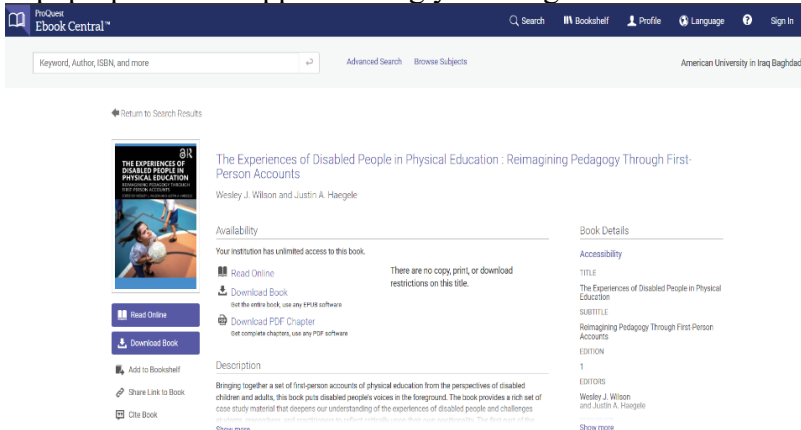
ProQuest Ebook Central™

Search Bookshelf Profile Language ? Sign In

Keyword, Author, ISBN, and more

Advanced Search Browse Subjects

American University in Iraq Baghdad

Return to Search Results

THE EXPERIENCES OF DISABLED PEOPLE IN PHYSICAL EDUCATION
REIMAGINING PEDAGOGY THROUGH FIRST-PERSON ACCOUNTS

The Experiences of Disabled People in Physical Education : Reimagining Pedagogy Through First-Person Accounts

Wesley J. Wilson and Justin A. Haegele

Availability

Your institution has unlimited access to this book.

Read Online

Download Book
Get the entire book, use any EPUB software

Download PDF Chapter
Get complete chapters, use any PDF software

There are no copy, print, or download restrictions on this title.

Read Online

Download Book

Add to Bookshelf

Share Link to Book

Cite Book

Description

Bringing together a set of first-person accounts of physical education from the perspectives of disabled children and adults, this book puts disabled people's voices in the foreground. The book provides a rich set of case study material that deepens our understanding of the experiences of disabled people and challenges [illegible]

Show more

Book Details

Accessibility

TITLE
The Experiences of Disabled People in Physical Education

SUBTITLE
Reimagining Pedagogy Through First-Person Accounts

EDITION
1

EDITORS
Wesley J. Wilson and Justin A. Haegele

Show more